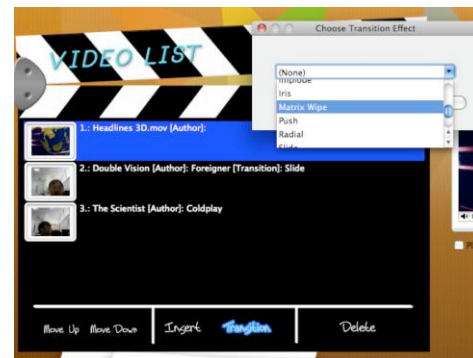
VIDEO LIST

Choose Transition Effect

(None)
Implode
Iris
Matrix Wipe
Push
Radial
Slide

1.: Headlines 3D.mov [Author]:

2.: Double Vision [Author]: Foreigner [Transition]: Slide

3.: The Scientist [Author]: Coldplay

Move Up Move Down Insert Transition Delete